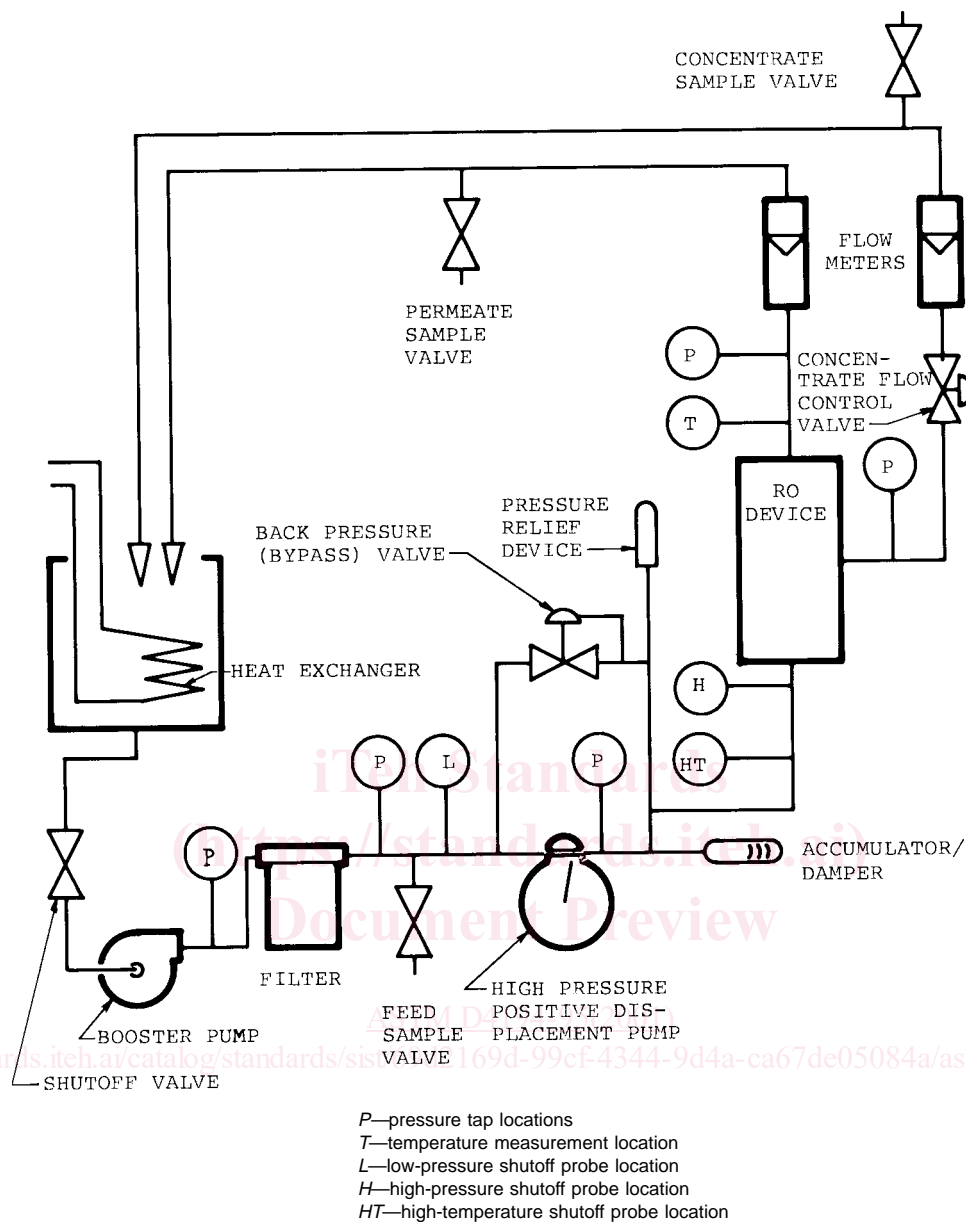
CONCENTRATE SAMPLE VALVE

PERMEATE SAMPLE VALVE

FLOW METERS

P

CONCENTRATE FLOW CONTROL VALVE

T

P

RO DEVICE

PRESSURE RELIEF DEVICE

BACK PRESSURE (BYPASS) VALVE

HEAT EXCHANGER

H

HT

P

L

P

P

ACCUMULATOR/ DAMPER

FILTER

FEED SAMPLE VALVE

HIGH PRESSURE POSITIVE DISPLACEMENT PUMP

BOOSTER PUMP

SHUTOFF VALVE

iTeh Standards (https://standards.iteh.ai) Document Preview

ASTM D4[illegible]

https://standards.iteh.ai/catalog/standards/sist/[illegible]169d-99cf-4344-9d4a-ca67de05084a/as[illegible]

P—pressure tap locations
T—temperature measurement location
L—low-pressure shutoff probe location
H—high-pressure shutoff probe location
HT—high-temperature shutoff probe location